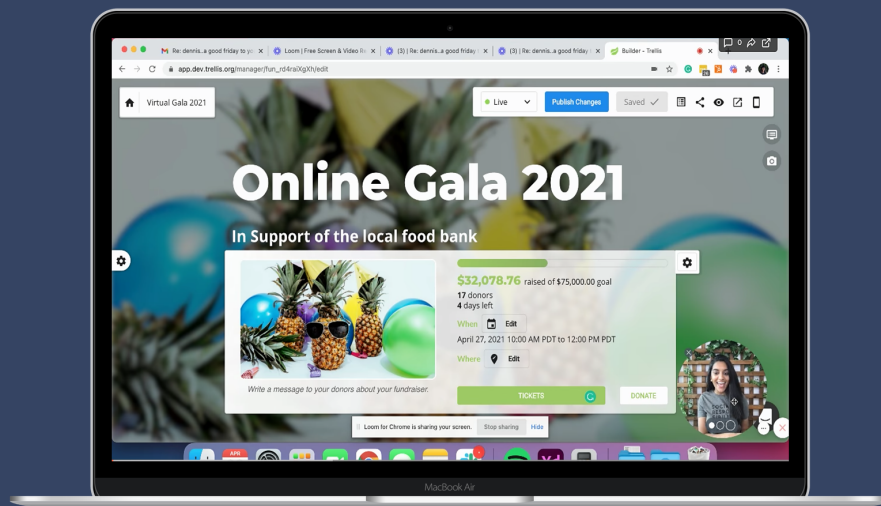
Re: dennis..a good friday to yo
Loom | Free Screen & Video Re
(3) | Re: dennis..a good friday
(3) | Re: dennis..a good friday
Builder – Trellis

app.dev.trellis.org/manager/fun_rd4raXGXh/edit

Virtual Gala 2021

Live
Publish Changes
Saved

Online Gala 2021

In Support of the local food bank

$32,078.76 raised of $75,000.00 goal
17 donors
4 days left

When
Edit
April 27, 2021 10:00 AM PDT to 12:00 PM PDT

Where
Edit

Write a message to your donors about your fundraiser.

TICKETS
DONATE

Loom for Chrome is sharing your screen.
Stop sharing
Hide

APR

MacBook Air